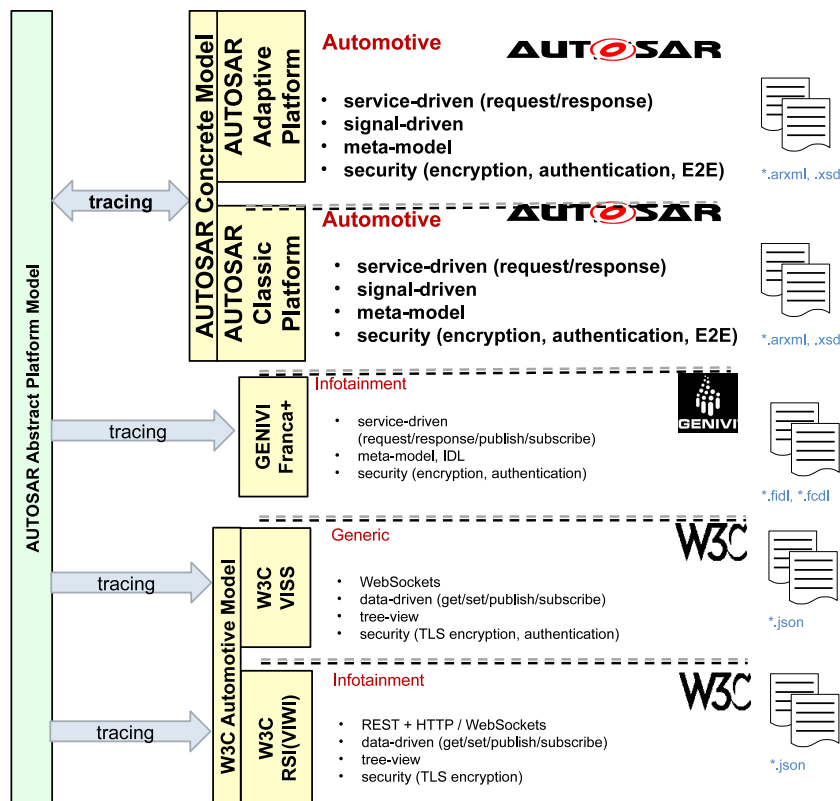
AUTOSAR Abstract Platform Model

tracing

AUTOSAR Concrete Model

AUTOSAR Adaptive Platform

Automotive

AUTOSAR

• service-driven (request/response)
• signal-driven
• meta-model
• security (encryption, authentication, E2E)

*.arxml, .xsd

AUTOSAR Classic Platform

Automotive

AUTOSAR

• service-driven (request/response)
• signal-driven
• meta-model
• security (encryption, authentication, E2E)

*.arxml, .xsd

tracing

GENIVI Franca+

Infotainment

GENIVI

• service-driven (request/response/publish/subscribe)
• meta-model, IDL
• security (encryption, authentication)

*.fidl, *.fcdl

tracing

W3C Automotive Model

W3C VISS

Generic

W3C

• WebSockets
• data-driven (get/set/publish/subscribe)
• tree-view
• security (TLS encryption, authentication)

*.json

tracing

W3C RSI(VIWI)

Infotainment

W3C

• REST + HTTP / WebSockets
• data-driven (get/set/publish/subscribe)
• tree-view
• security (TLS encryption)

*.json